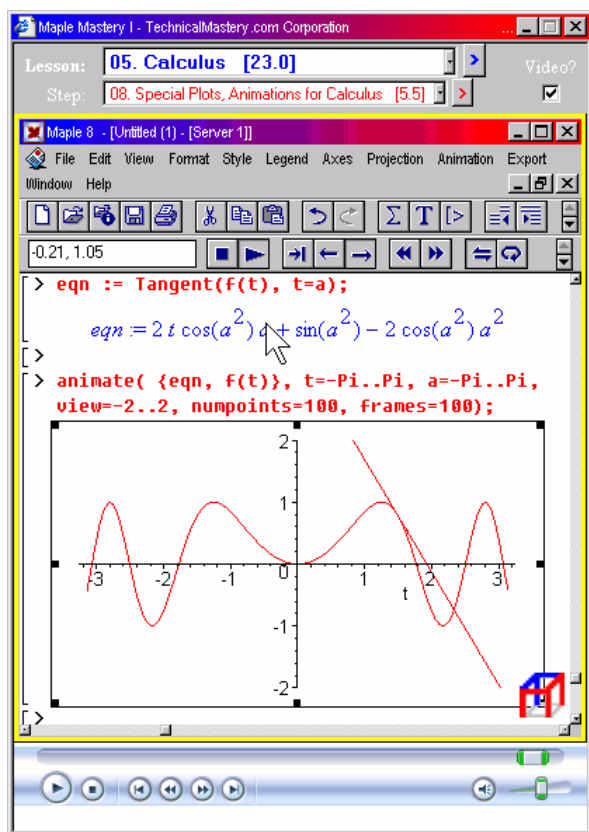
Maple Mastery I - TechnicalMastery.com Corporation

Lesson: 05. Calculus [23.0]

Video?

Step: 08. Special Plots, Animations for Calculus [5.5]

Maple 8 - [Untitled (1) - [Server 1]]

File Edit View Format Style Legend Axes Projection Animation Export

Window Help

-0.21, 1.05

> eqn := Tangent(f(t), t=a);

$eqn := 2\,t\cos(a^2)\,a + \sin(a^2) - 2\cos(a^2)\,a^2$

>

> animate( {eqn, f(t)}, t=-Pi..Pi, a=-Pi..Pi, view=-2..2, numpoints=100, frames=100);

2
1
-3 -2 -1 0 1 2 3
t
-1
-2

>